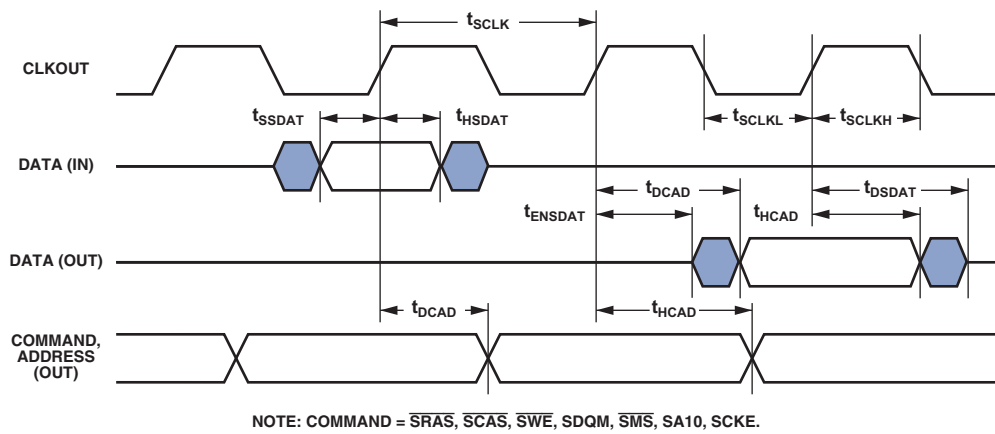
$t_{SCLK}$

CLKOUT

$t_{SSDAT}$

$t_{HSDAT}$

$t_{SCLKL}$

$t_{SCLKH}$

DATA (IN)

$t_{DCAD}$

$t_{DSDAT}$

$t_{ENSDAT}$

$t_{HCAD}$

DATA (OUT)

$t_{DCAD}$

$t_{HCAD}$

COMMAND, ADDRESS (OUT)

NOTE: COMMAND = $\overline{SRAS}$, $\overline{SCAS}$, $\overline{SWE}$, SDQM, $\overline{SMS}$, SA10, SCKE.